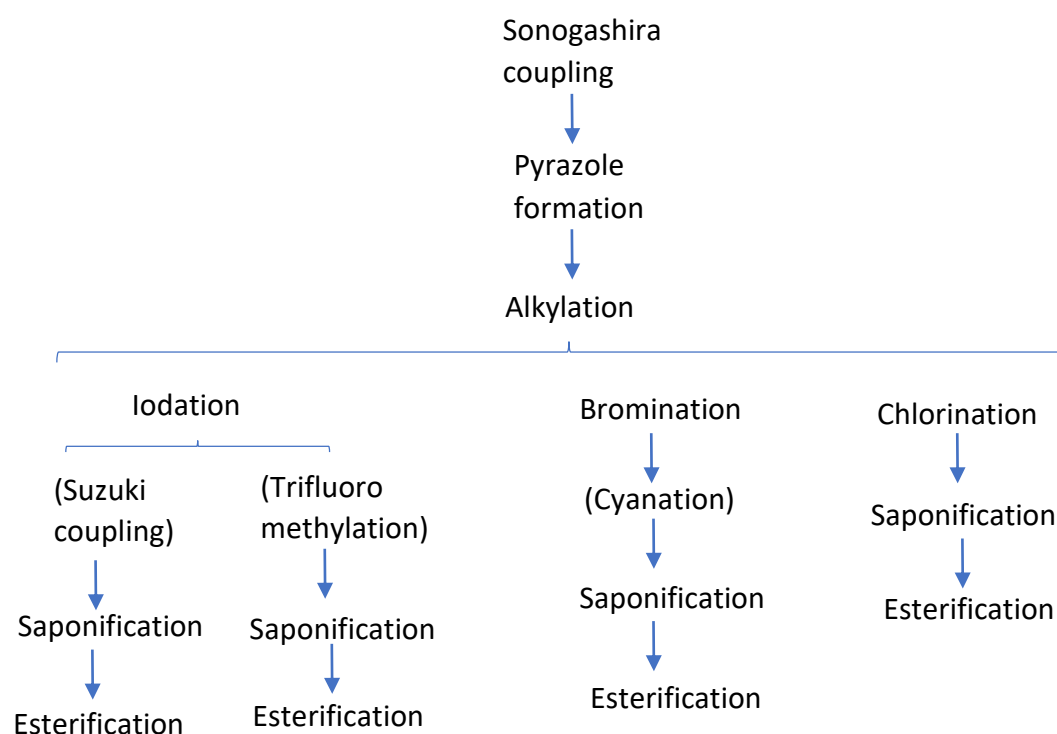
Sonogashira coupling

Pyrazole formation

Alkylation

Iodation

(Suzuki coupling)

Saponification

Esterification

(Trifluoro methylation)

Saponification

Esterification

Bromination

(Cyanation)

Saponification

Esterification

Chlorination

Saponification

Esterification